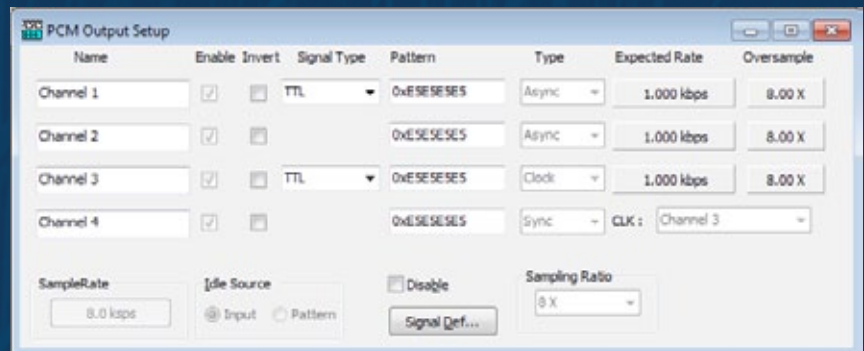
PCM Output Setup

| Name | Enable | Invert | Signal Type | Pattern | Type | Expected Rate | Oversample |
|---|---|---|---|---|---|---|---|
| Channel 1 | | | TTL | 0xE5E5E5E5 | Async | 1.000 kbps | 8.00 X |
| Channel 2 | | | | 0xE5E5E5E5 | Async | 1.000 kbps | 8.00 X |
| Channel 3 | | | TTL | 0xE5E5E5E5 | Clock | 1.000 kbps | 8.00 X |
| Channel 4 | | | | 0xE5E5E5E5 | Sync | CLK : Channel 3 | |

SampleRate
8.0 ksps

Idle Source
Input Pattern

Disable

Signal Def...

Sampling Ratio
8 X